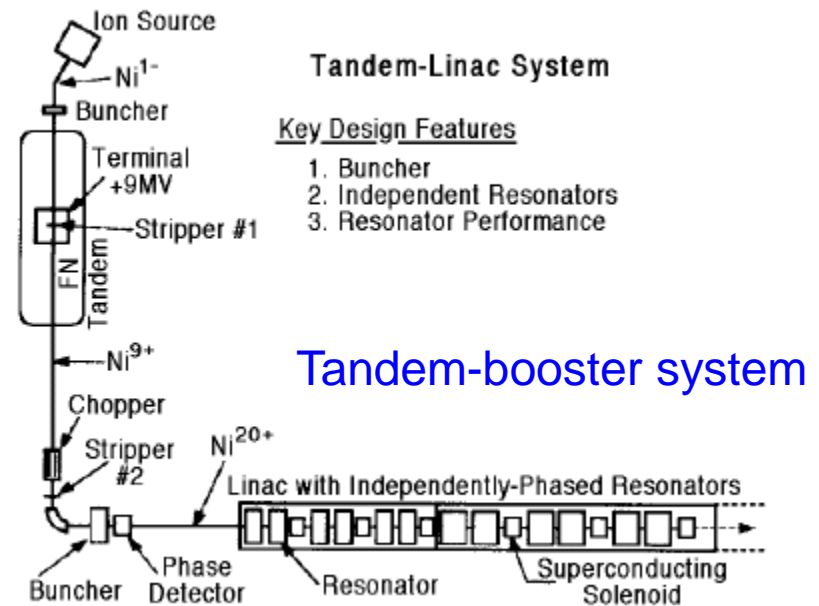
Ion Source

$Ni^{1-}$

Buncher

Terminal +9MV

Stripper #1

FN Tandem

Tandem-Linac System

Key Design Features

1. Buncher
2. Independent Resonators
3. Resonator Performance

$Ni^{9+}$

Tandem-booster system

Chopper

Stripper #2

$Ni^{20+}$

Linac with Independently-Phased Resonators

Buncher

Phase Detector

Resonator

Superconducting Solenoid